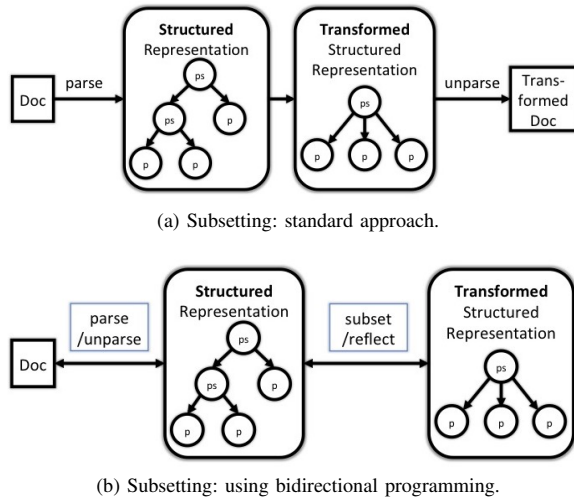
Doc

parse

**Structured** Representation

ps

ps

p

p

p

**Transformed** Structured Representation

ps

p

p

p

unparse

Transformed Doc

(a) Subsetting: standard approach.

Doc

parse /unparse

**Structured** Representation

ps

ps

p

p

p

subset /reflect

**Transformed** Structured Representation

ps

p

p

p

(b) Subsetting: using bidirectional programming.